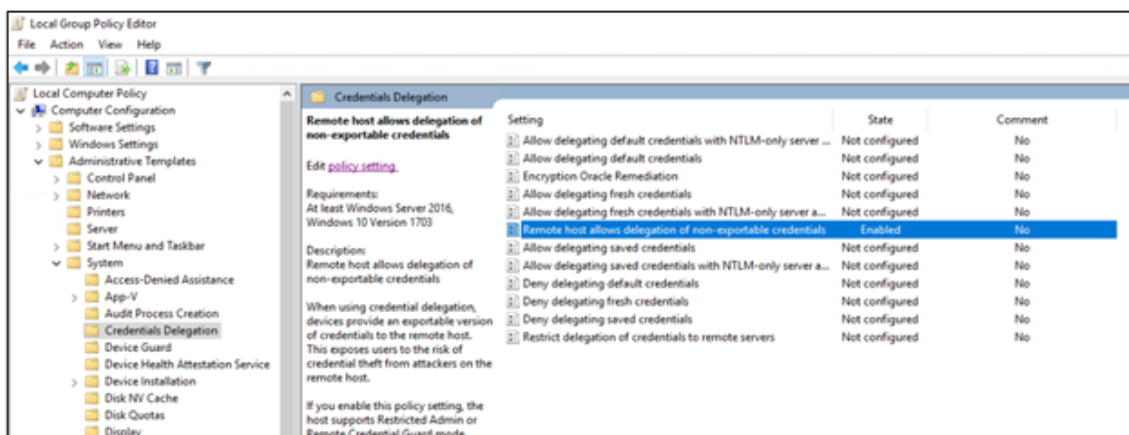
Local Group Policy Editor
File Action View Help

Local Computer Policy
Computer Configuration
Software Settings
Windows Settings
Administrative Templates
Control Panel
Network
Printers
Server
Start Menu and Taskbar
System
Access-Denied Assistance
App-V
Audit Process Creation
Credentials Delegation
Device Guard
Device Health Attestation Service
Device Installation
Disk NV Cache
Disk Quotas
Display

Credentials Delegation

Remote host allows delegation of non-exportable credentials

Edit policy setting.

Requirements:
At least Windows Server 2016, Windows 10 Version 1703

Description:
Remote host allows delegation of non-exportable credentials

When using credential delegation, devices provide an exportable version of credentials to the remote host. This exposes users to the risk of credential theft from attackers on the remote host.

If you enable this policy setting, the host supports Restricted Admin or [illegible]

| Setting | State | Comment |
|---|---|---|
| Allow delegating default credentials with NTLM-only server ... | Not configured | No |
| Allow delegating default credentials | Not configured | No |
| Encryption Oracle Remediation | Not configured | No |
| Allow delegating fresh credentials | Not configured | No |
| Allow delegating fresh credentials with NTLM-only server a... | Not configured | No |
| Remote host allows delegation of non-exportable credentials | Enabled | No |
| Allow delegating saved credentials | Not configured | No |
| Allow delegating saved credentials with NTLM-only server a... | Not configured | No |
| Deny delegating default credentials | Not configured | No |
| Deny delegating fresh credentials | Not configured | No |
| Deny delegating saved credentials | Not configured | No |
| Restrict delegation of credentials to remote servers | Not configured | No |